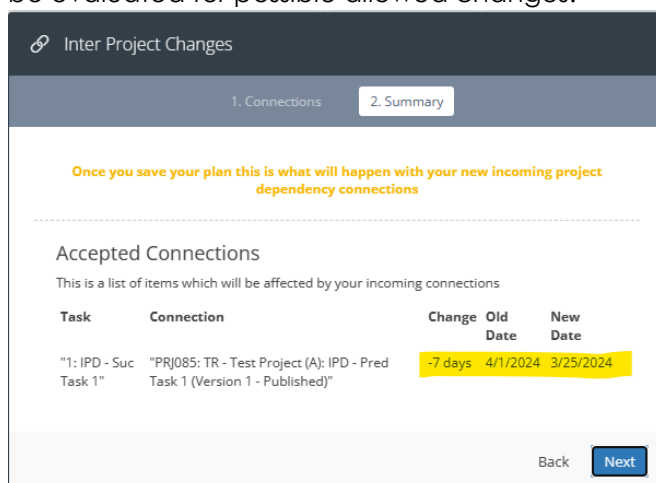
be evaluated for possible allowed changes.

Inter Project Changes

1. Connections 2. Summary

Once you save your plan this is what will happen with your new incoming project dependency connections

Accepted Connections

This is a list of items which will be affected by your incoming connections

| Task | Connection | Change | Old Date | New Date |
|---|---|---|---|---|
| "1: IPD - Suc Task 1" | "PRJ085: TR - Test Project (A): IPD - Pred Task 1 (Version 1 - Published)" | -7 days | 4/1/2024 | 3/25/2024 |

Back Next